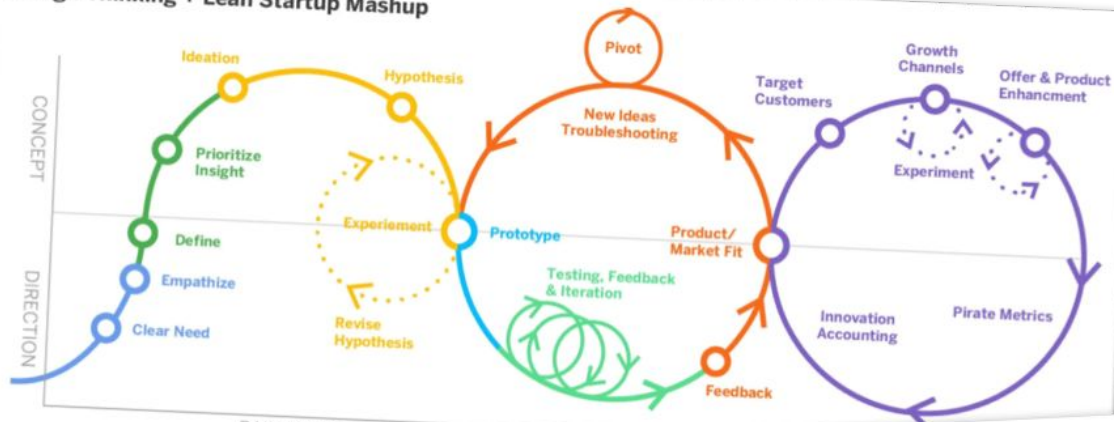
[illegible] + Lean Startup Mashup

CONCEPT

DIRECTION

Ideation

Hypothesis

Prioritize Insight

Define

Empathize

Clear Need

Experiement

Revise Hypothesis

Prototype

Pivot

New Ideas Troubleshooting

Testing, Feedback & Iteration

Feedback

Product/ Market Fit

Target Customers

Growth Channels

Offer & Product Enhancment

Experiment

Innovation Accounting

Pirate Metrics